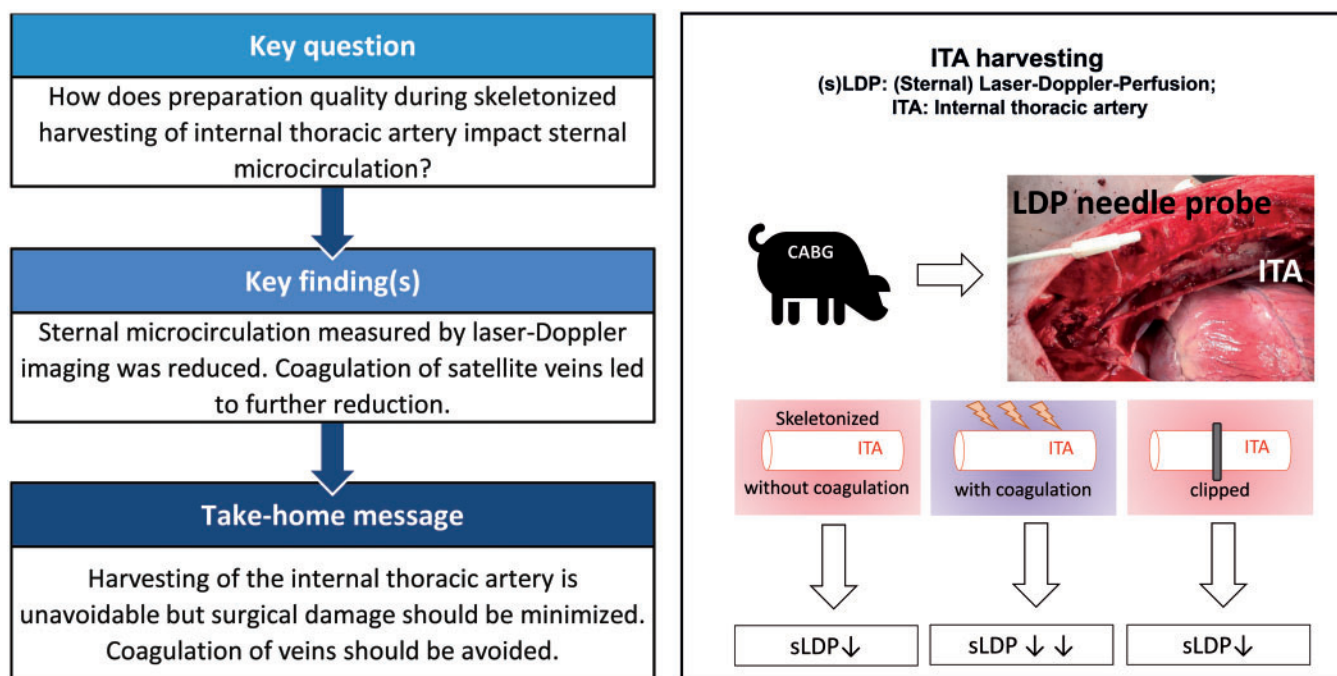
Key question

How does preparation quality during skeletonized harvesting of internal thoracic artery impact sternal microcirculation?

Key finding(s)

Sternal microcirculation measured by laser-Doppler imaging was reduced. Coagulation of satellite veins led to further reduction.

Take-home message

Harvesting of the internal thoracic artery is unavoidable but surgical damage should be minimized. Coagulation of veins should be avoided.

ITA harvesting

(s)LDP: (Sternal) Laser-Doppler-Perfusion;
ITA: Internal thoracic artery

CABG

LDP needle probe

ITA

Skeletonized

ITA

without coagulation

ITA

with coagulation

ITA

clipped

sLDP↓

sLDP ↓ ↓

sLDP↓